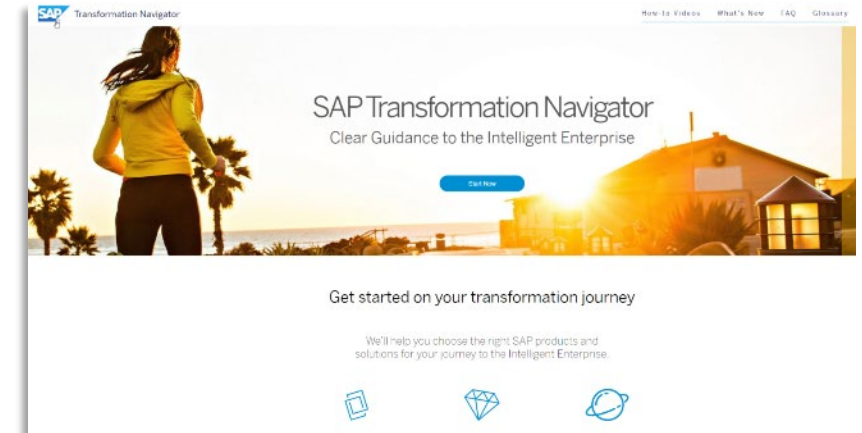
SAP Transformation Navigator

How-to Videos What's New FAQ Glossary

SAP Transformation Navigator
Clear Guidance to the Intelligent Enterprise

Start Now

Get started on your transformation journey

We'll help you choose the right SAP products and solutions for your journey to the Intelligent Enterprise.